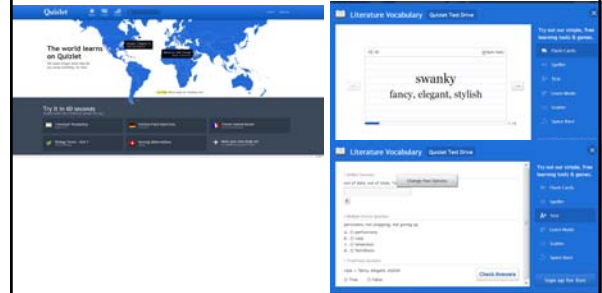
Quizlet

The world learns on Quizlet

Try it in 40 seconds

Literature Vocabulary Quizlet Test Drive

swanky
fancy, elegant, stylish

Try out our simple, free learning tools & games.

Flash Cards
Speller
Test
Learn Mode
Scatter
Space Race

Literature Vocabulary Quizlet Test Drive

Change Test Options

Try out our simple, free learning tools & games.

Flash Cards
Speller
Test
Learn Mode
Scatter
Space Race

swanky = fancy, elegant, stylish

True
False

Check Answers

Sign up for free